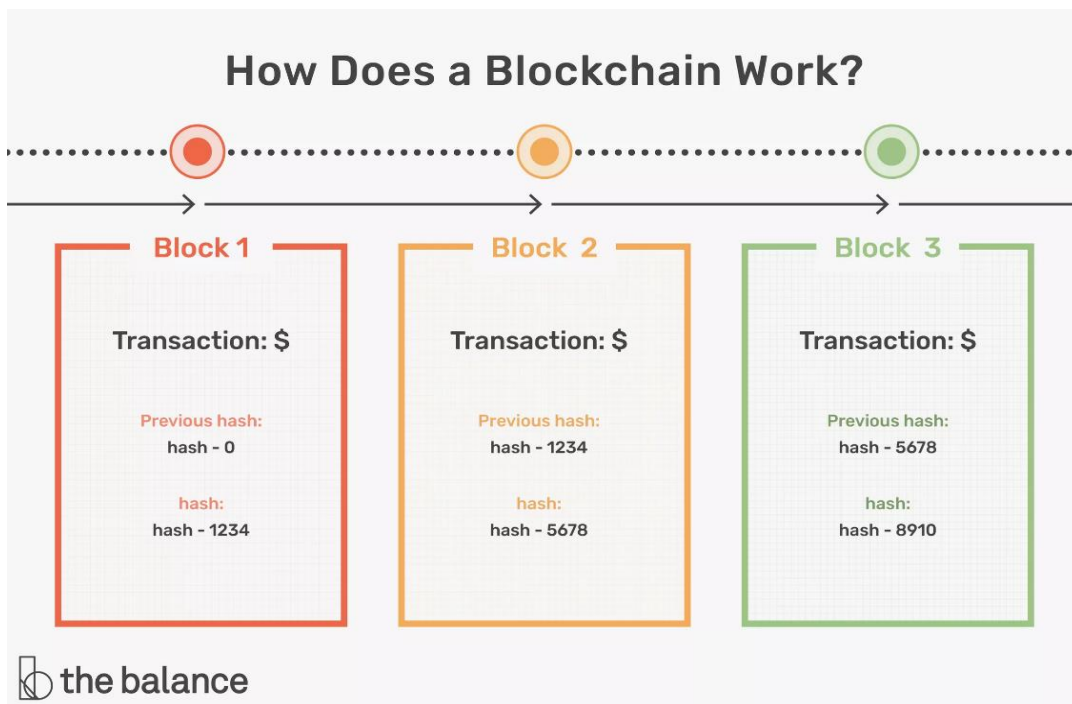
How Does a Blockchain Work?

Block 1

Transaction: $

Previous hash:
hash - 0

hash:
hash - 1234

Block 2

Transaction: $

Previous hash:
hash - 1234

hash:
hash - 5678

Block 3

Transaction: $

Previous hash:
hash - 5678

hash:
hash - 8910

the balance